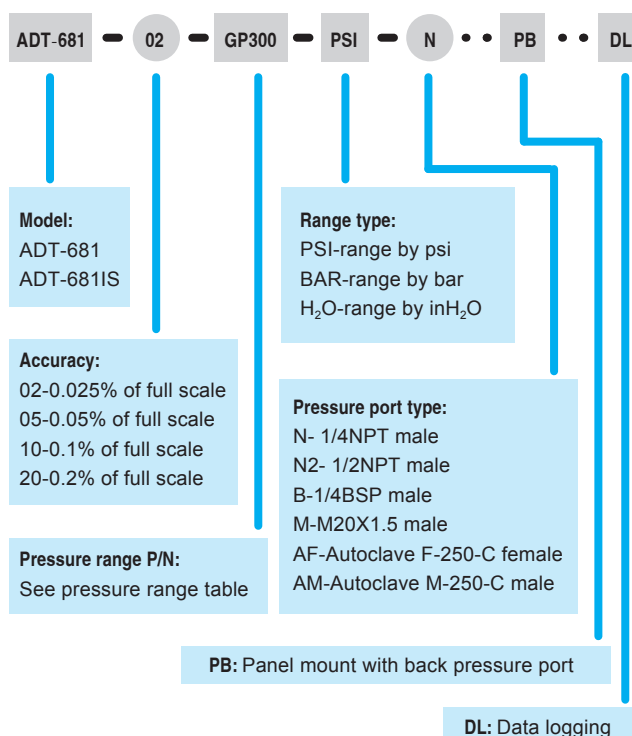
ADT-681 – 02 – GP300 – PSI – N • • PB • • DL

Model:
ADT-681
ADT-681IS

Range type:
PSI-range by psi
BAR-range by bar
$H_2O$-range by $inH_2O$

Accuracy:
02-0.025% of full scale
05-0.05% of full scale
10-0.1% of full scale
20-0.2% of full scale

Pressure port type:
N- 1/4NPT male
N2- 1/2NPT male
B-1/4BSP male
M-M20X1.5 male
AF-Autoclave F-250-C female
AM-Autoclave M-250-C male

Pressure range P/N:
See pressure range table

PB: Panel mount with back pressure port

DL: Data logging